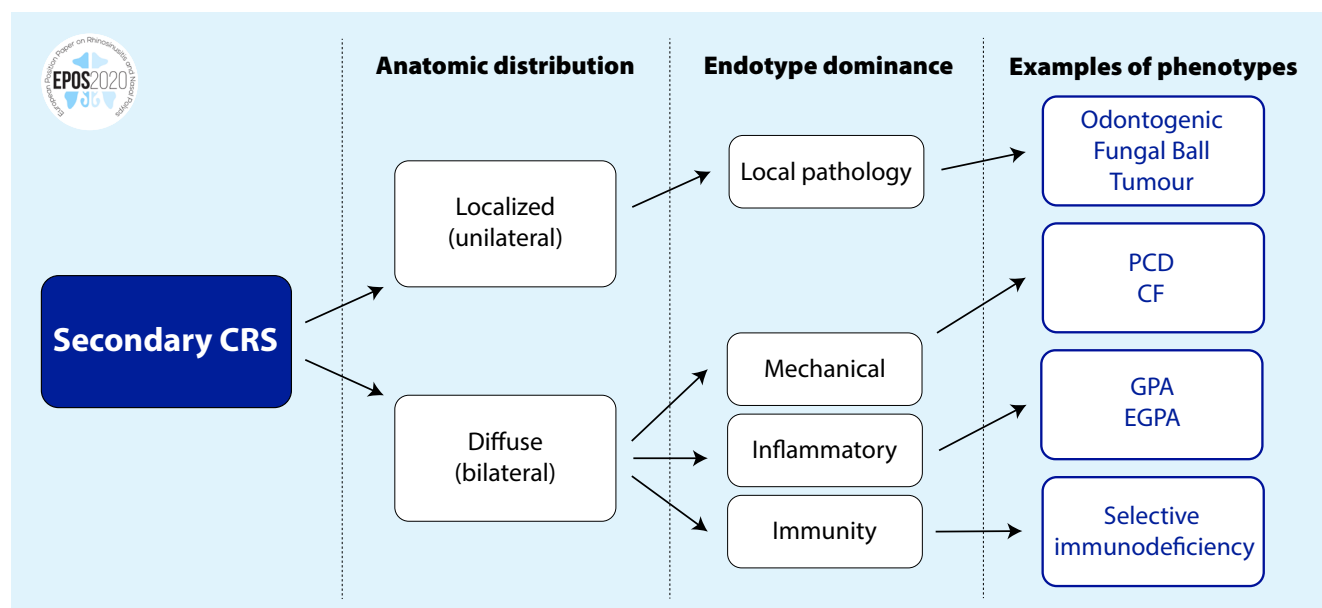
EPOS2020
European Position Paper on Rhinosinusitis and Nasal Polyps

Anatomic distribution

Endotype dominance

Examples of phenotypes

Secondary CRS

Localized (unilateral)

Diffuse (bilateral)

Local pathology

Mechanical

Inflammatory

Immunity

Odontogenic
Fungal Ball
Tumour

PCD
CF

GPA
EGPA

Selective immunodeficiency